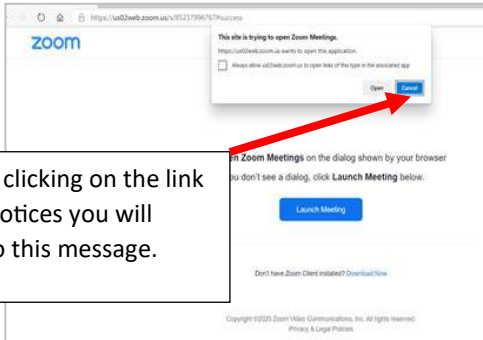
https://us02web.zoom.us/s/85237996767#success

zoom

This site is trying to open Zoom Meetings.

https://us02web.zoom.us wants to open this application.

Always allow us02web.zoom.us to open links of this type in the associated app

Open Cancel

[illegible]en Zoom Meetings on the dialog shown by your browser

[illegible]u don't see a dialog, click Launch Meeting below.

Launch Meeting

Don't have Zoom Client installed? Download Now

Copyright ©2020 Zoom Video Communications, Inc. All rights reserved.
Privacy & Legal Policies

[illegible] clicking on the link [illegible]otices you will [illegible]o this message.